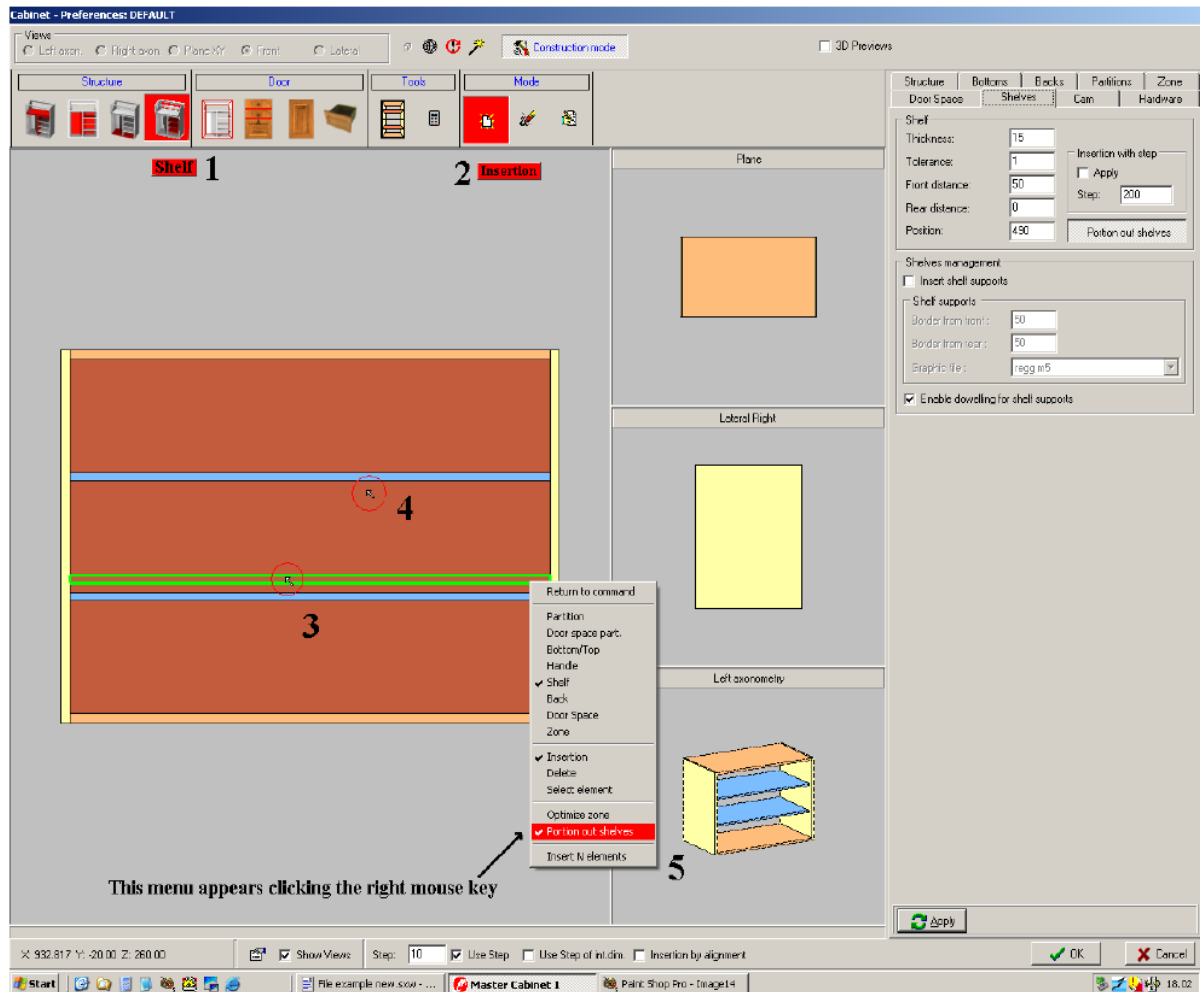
Cabinet - Preferences: DEFAULT

Views
Left axon. Right axon. Plane XY Front Lateral

Construction mode

3D Previews

Structure | Door | Tools | Mode

Shelf 1

2 Insertion

Plane

Lateral Right

Left axonometry

4

3

Return to command
Partition
Door space part.
Bottom/Top
Handle
✔ Shelf
Back
Door Space
Zone
✔ Insertion
Delete
Select element
Optimize zone
✔ Portion out shelves
Insert N elements

This menu appears clicking the right mouse key

5

Structure | Bottoms | Backs | Partitions | Zone
Door Space | Shelves | Cam | Hardware

Shelf
Thickness: 15
Tolerance: 1
Front distance: 50
Rear distance: 0
Position: 490

Insertion with step
Apply
Step: 200

Portion out shelves

Shelves management
Insert shelf supports
Shelf supports
Border from front: 50
Border from rear: 50
Graphic file: regg.m5
✔ Enable dowelling for shelf supports

Apply

X: 932.817 Y: -20.00 Z: 260.00

Show Views

Step: 10 ✔ Use Step Use Step of int.dim. Insertion by alignment

OK

Cancel

Start

File example new.sxw - ...

Master Cabinet 1

Paint Shop Pro - Image14

18.02